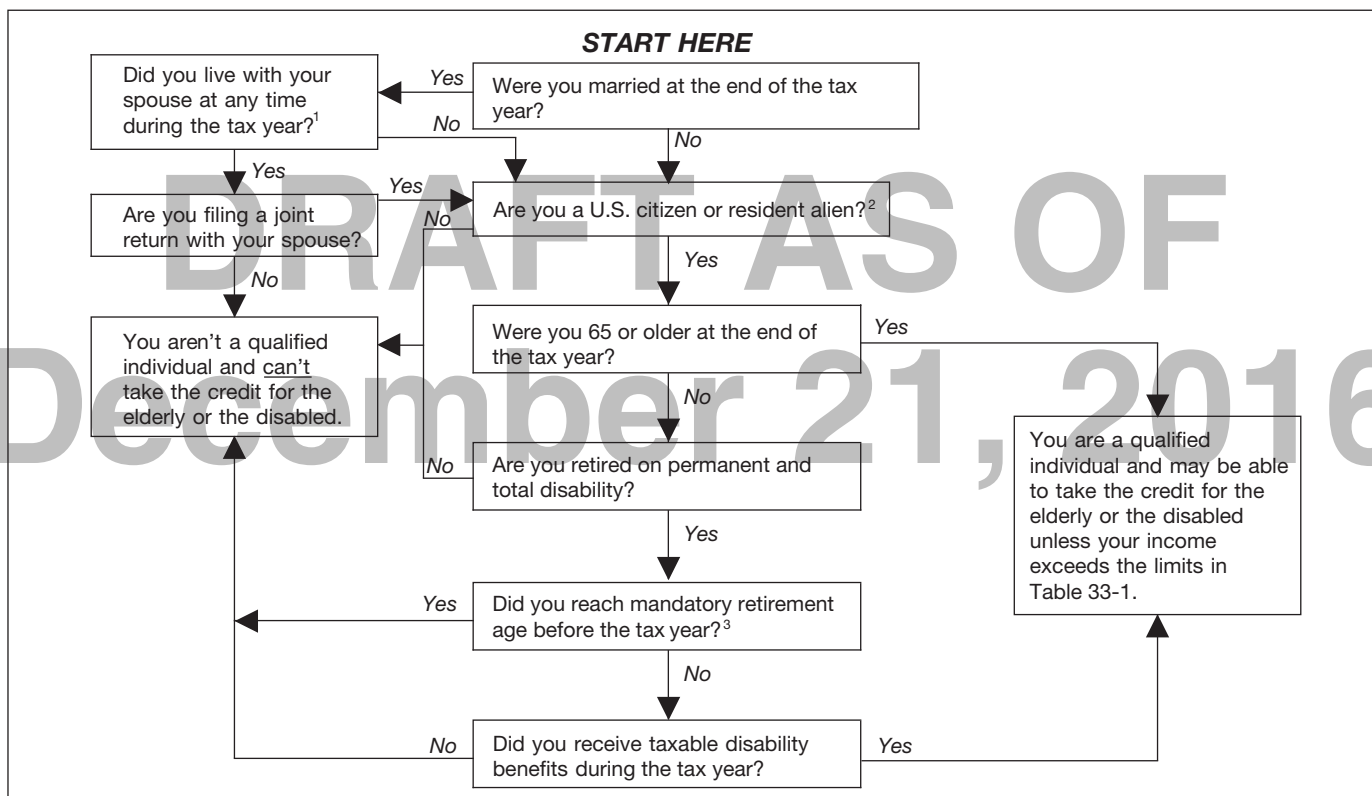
START HERE

Were you married at the end of the tax year?

Yes

Did you live with your spouse at any time during the tax year?$^1$

No

No

Yes

Are you filing a joint return with your spouse?

Yes

No

Are you a U.S. citizen or resident alien?$^2$

No

You aren't a qualified individual and can't take the credit for the elderly or the disabled.

Yes

Were you 65 or older at the end of the tax year?

Yes

No

Are you retired on permanent and total disability?

No

You are a qualified individual and may be able to take the credit for the elderly or the disabled unless your income exceeds the limits in Table 33-1.

Yes

Did you reach mandatory retirement age before the tax year?$^3$

Yes

No

Did you receive taxable disability benefits during the tax year?

No

Yes

DRAFT AS OF
December 21, 2016